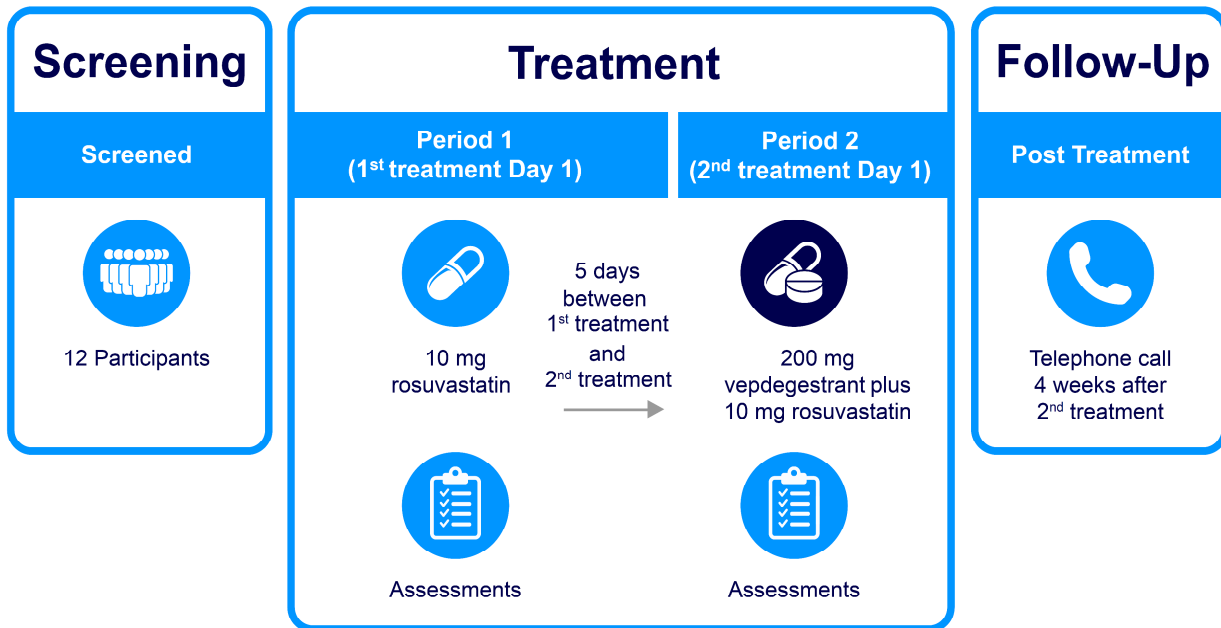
Screening

Screened

12 Participants

Treatment

Period 1
(1$^{st}$ treatment Day 1)

10 mg
rosuvastatin

Assessments

5 days
between
1$^{st}$ treatment
and
2$^{nd}$ treatment

Period 2
(2$^{nd}$ treatment Day 1)

200 mg
vepdegestrant plus
10 mg rosuvastatin

Assessments

Follow-Up

Post Treatment

Telephone call
4 weeks after
2$^{nd}$ treatment